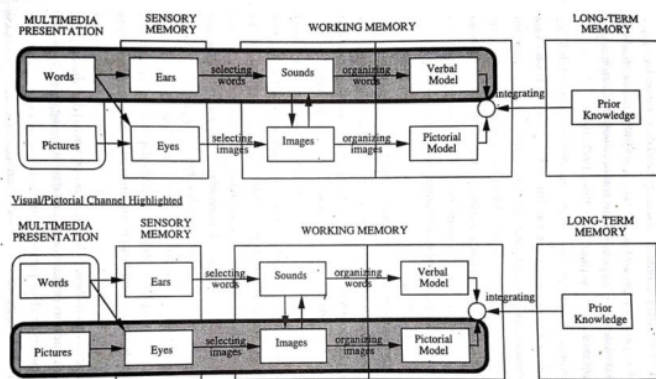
MULTIMEDIA PRESENTATION

SENSORY MEMORY

WORKING MEMORY

LONG-TERM MEMORY

Words

Ears

selecting words

Sounds

organizing words

Verbal Model

integrating

Prior Knowledge

Pictures

Eyes

selecting images

Images

organizing images

Pictorial Model

Visual/Pictorial Channel Highlighted

MULTIMEDIA PRESENTATION

SENSORY MEMORY

WORKING MEMORY

LONG-TERM MEMORY

Words

Ears

selecting words

Sounds

organizing words

Verbal Model

integrating

Prior Knowledge

Pictures

Eyes

selecting images

Images

organizing images

Pictorial Model